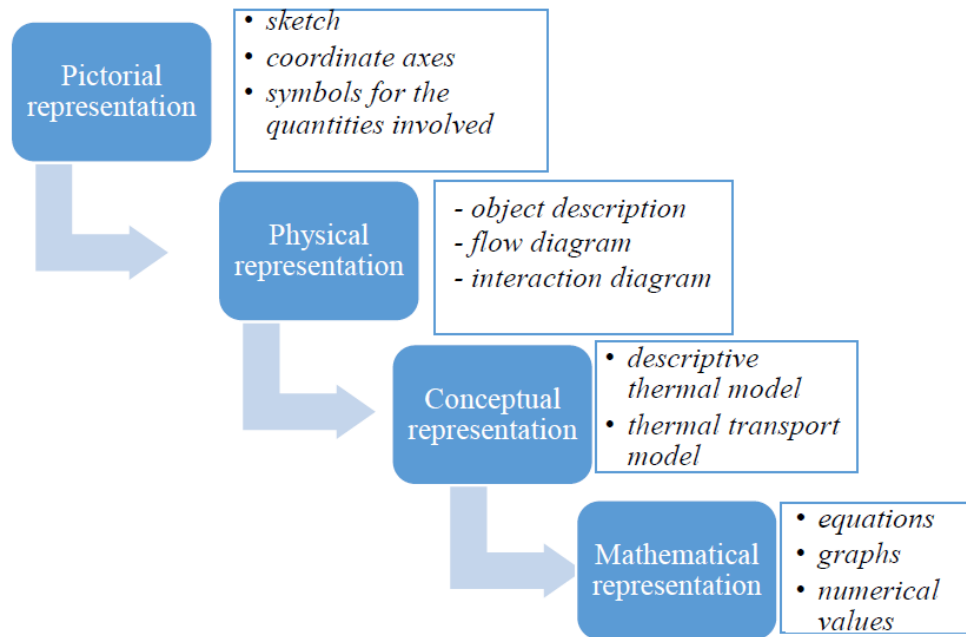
Pictorial representation

• sketch
• coordinate axes
• symbols for the quantities involved

Physical representation

- object description
- flow diagram
- interaction diagram

Conceptual representation

• descriptive thermal model
• thermal transport model

Mathematical representation

• equations
• graphs
• numerical values